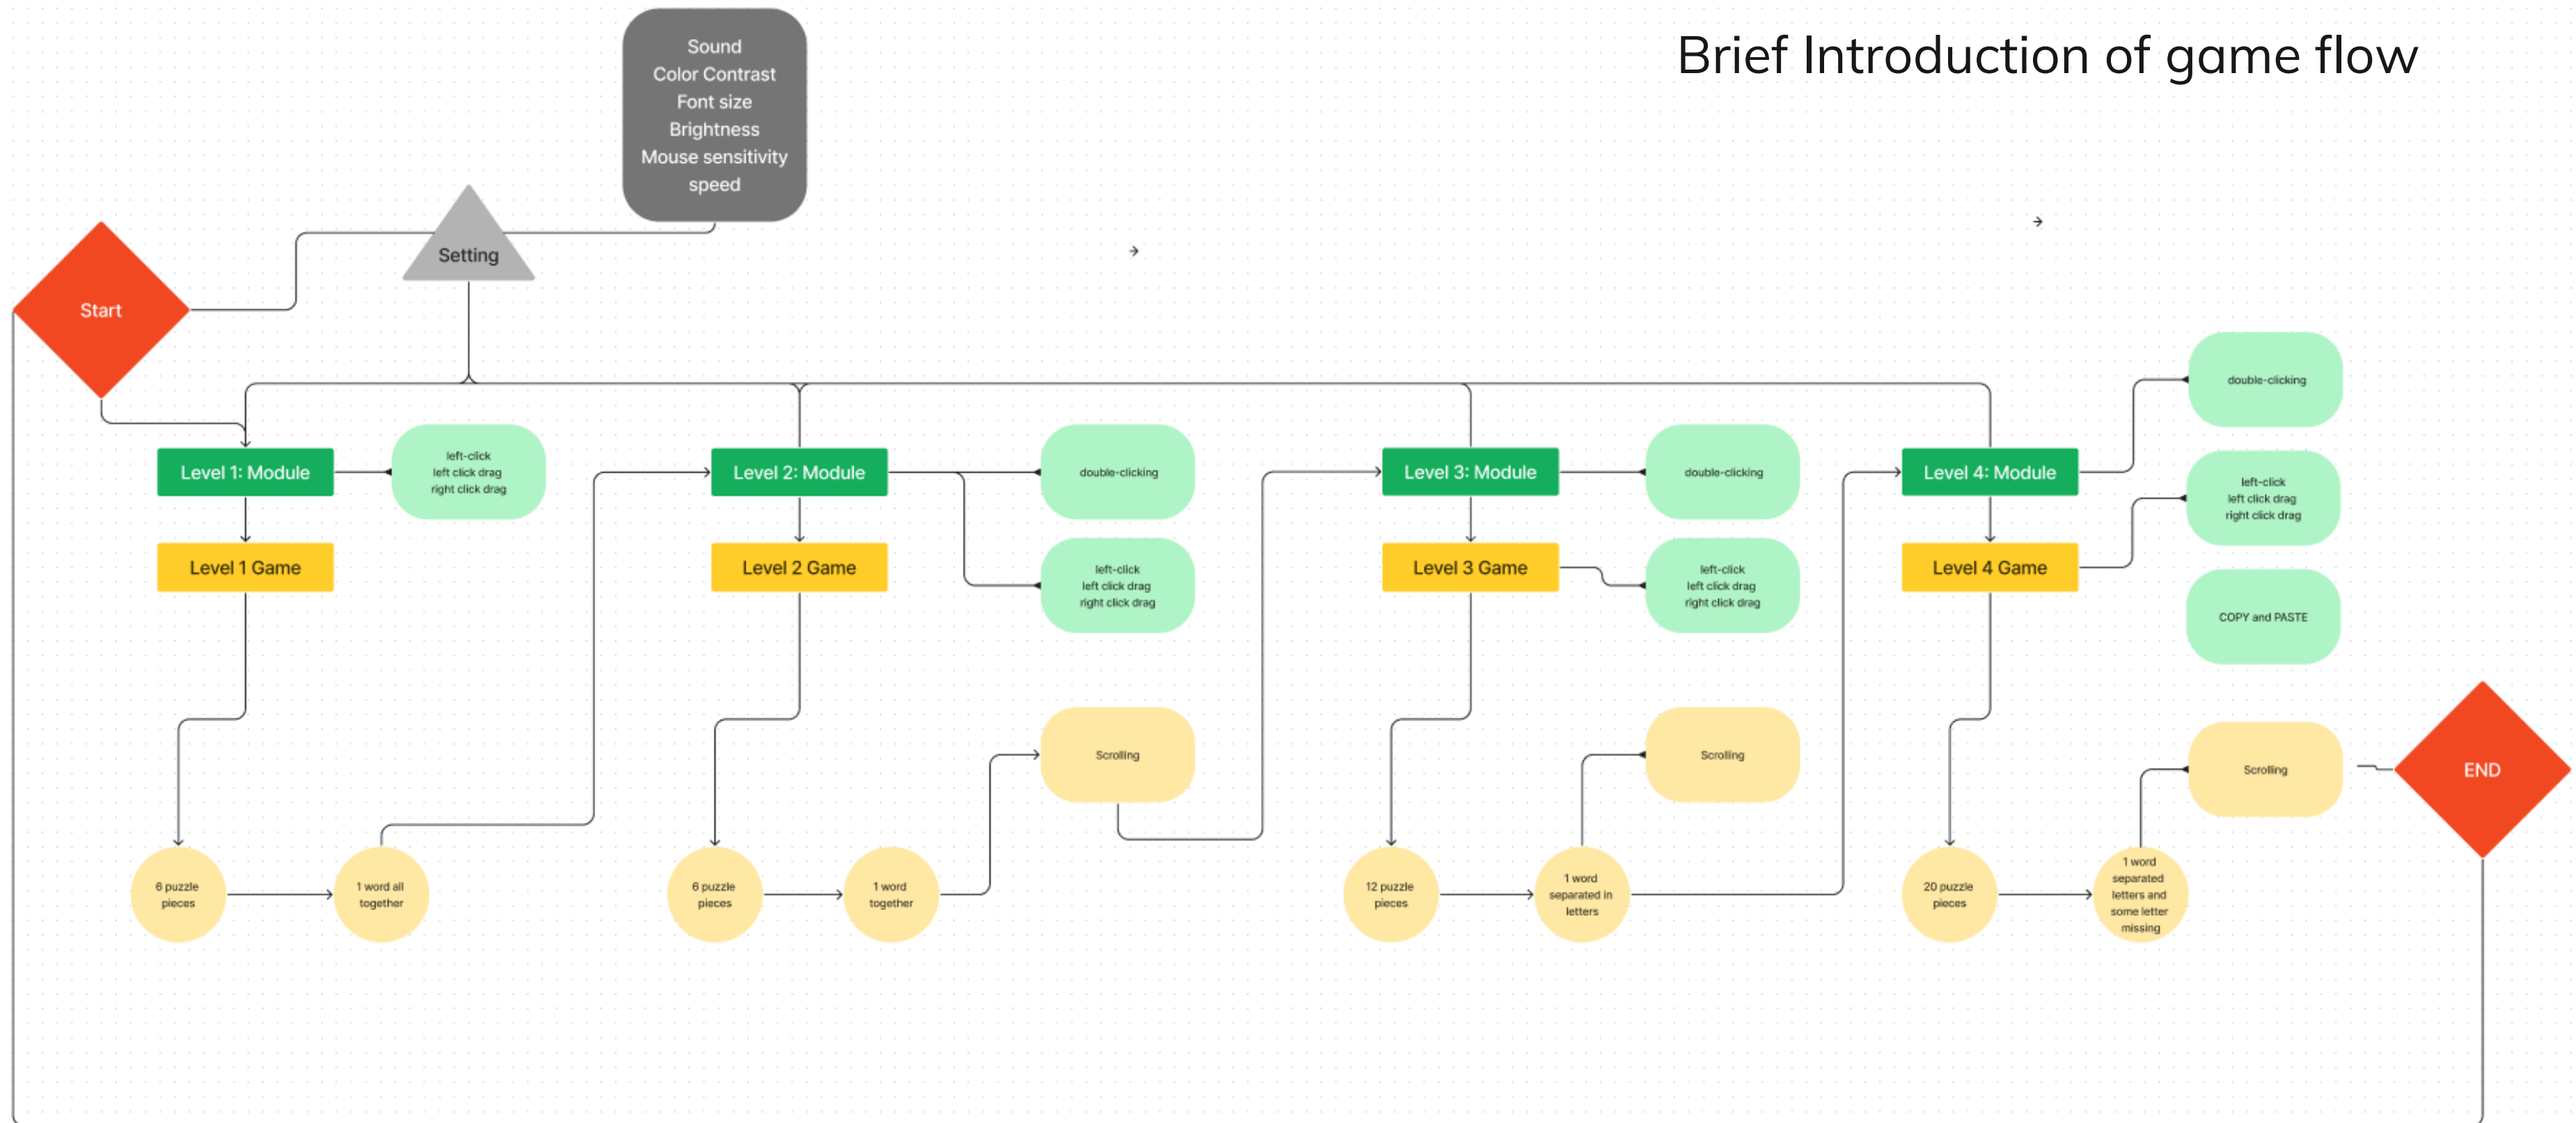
Brief Introduction of game flow

Sound
Color Contrast
Font size
Brightness
Mouse sensitivity
speed

Setting

Start

Level 1: Module

left-click
left click drag
right click drag

Level 1 Game

6 puzzle pieces

1 word all together

Level 2: Module

double-clicking

left-click
left click drag
right click drag

Level 2 Game

6 puzzle pieces

1 word together

Scrolling

Level 3: Module

double-clicking

Level 3 Game

left-click
left click drag
right click drag

Scrolling

12 puzzle pieces

1 word separated in letters

Level 4: Module

double-clicking

left-click
left click drag
right click drag

Level 4 Game

COPY and PASTE

Scrolling

END

20 puzzle pieces

1 word separated letters and some letter missing